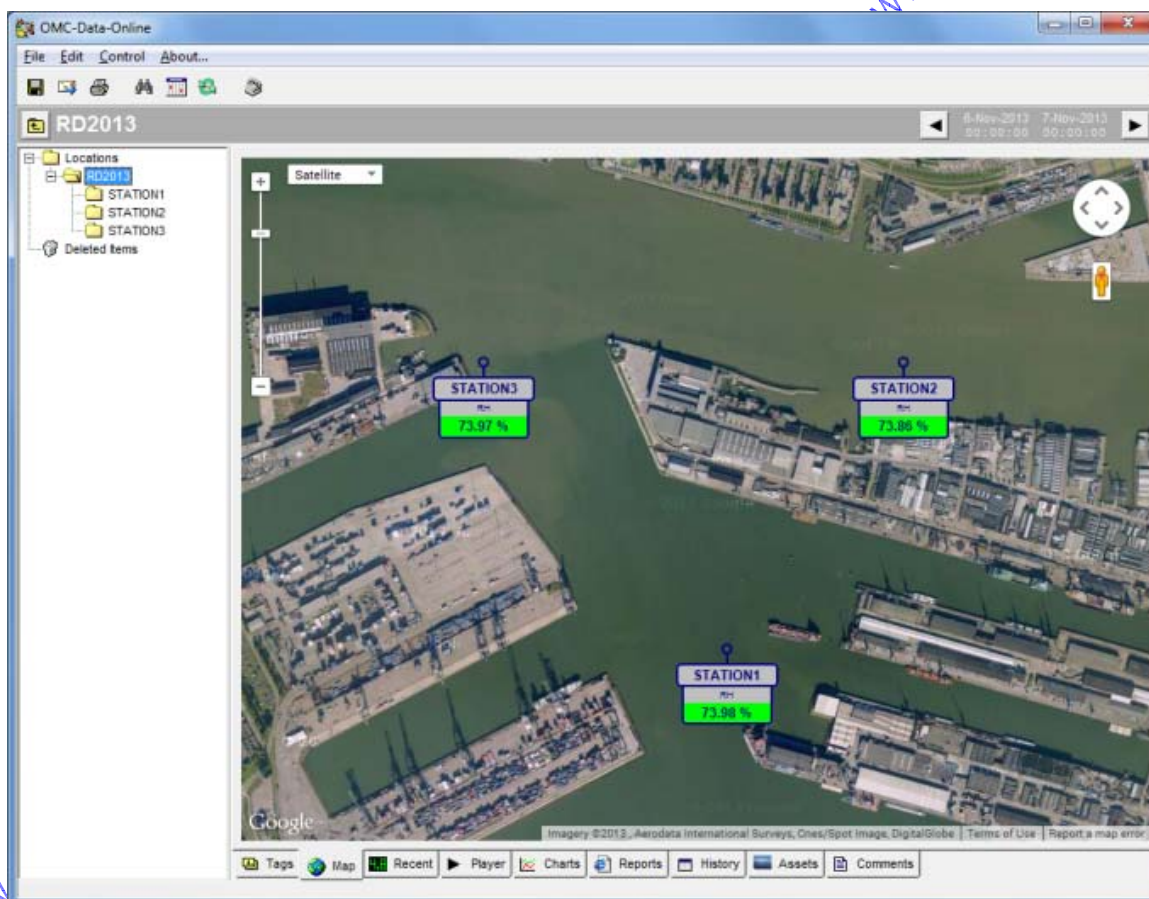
OMC-Data-Online

File Edit Control About...

RD2013

6-Nov-2013 00:00:00 7-Nov-2013 00:00:00

Locations
RD2013
STATION1
STATION2
STATION3
Deleted Items

Satellite

STATION3
RH
73.97 %

STATION2
RH
73.86 %

STATION1
RH
73.98 %

Google

Imagery ©2013, Aerodata International Surveys, Cnes/Spot Image, DigitalGlobe | Terms of Use | Report a map error

Tags Map Recent Player Charts Reports History Assets Comments